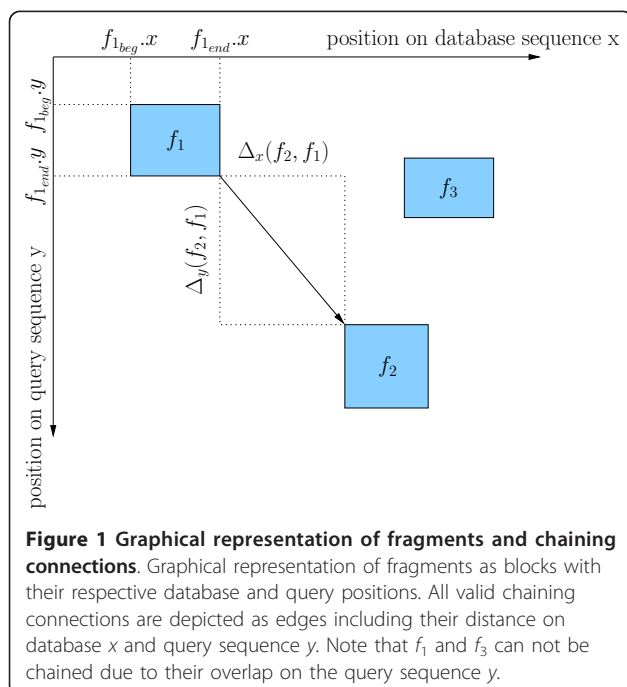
$f_{1_{beg}}.x$ $f_{1_{end}}.x$ position on database sequence x

$f_{1_{beg}}.y$ $f_{1_{end}}.y$

$f_1$

$\Delta_x(f_2, f_1)$

$f_3$

$\Delta_y(f_2, f_1)$

$f_2$

position on query sequence y

**Figure 1 Graphical representation of fragments and chaining connections**. Graphical representation of fragments as blocks with their respective database and query positions. All valid chaining connections are depicted as edges including their distance on database *x* and query sequence *y*. Note that $f_1$ and $f_3$ can not be chained due to their overlap on the query sequence *y*.